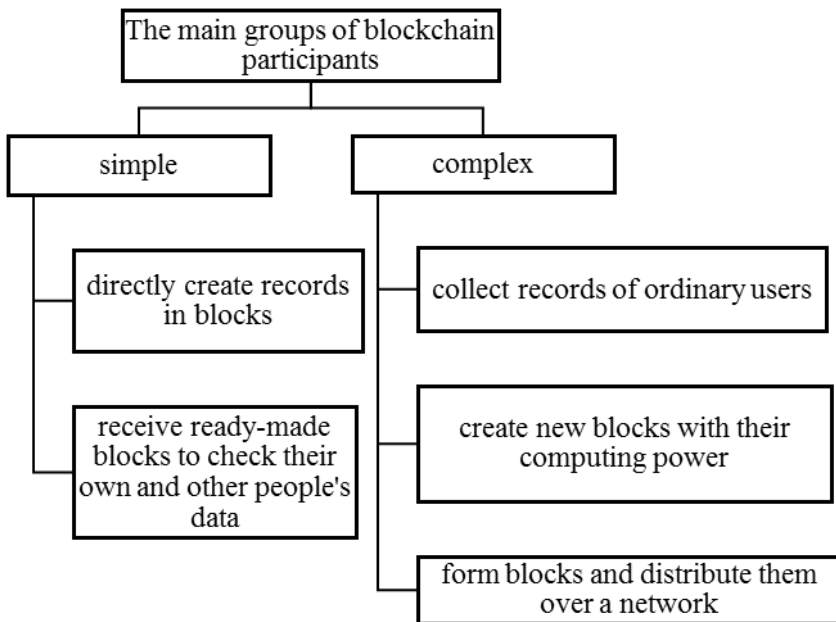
The main groups of blockchain participants

simple

complex

directly create records in blocks

receive ready-made blocks to check their own and other people's data

collect records of ordinary users

create new blocks with their computing power

form blocks and distribute them over a network